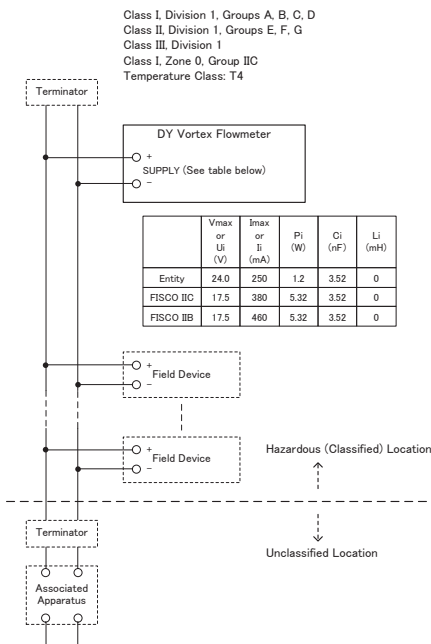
Class I, Division 1, Groups A, B, C, D
Class II, Division 1, Groups E, F, G
Class III, Division 1
Class I, Zone 0, Group IIC
Temperature Class: T4

Terminator

DY Vortex Flowmeter
+
SUPPLY (See table below)
–

| | Vmax or Ui (V) | Imax or Ii (mA) | Pi (W) | Ci (nF) | Li (mH) |
|---|---|---|---|---|---|
| Entity | 24.0 | 250 | 1.2 | 3.52 | 0 |
| FISCO IIC | 17.5 | 380 | 5.32 | 3.52 | 0 |
| FISCO IIB | 17.5 | 460 | 5.32 | 3.52 | 0 |

+
Field Device
–

+
Field Device
–

Hazardous (Classified) Location

Terminator

Unclassified Location

Associated Apparatus